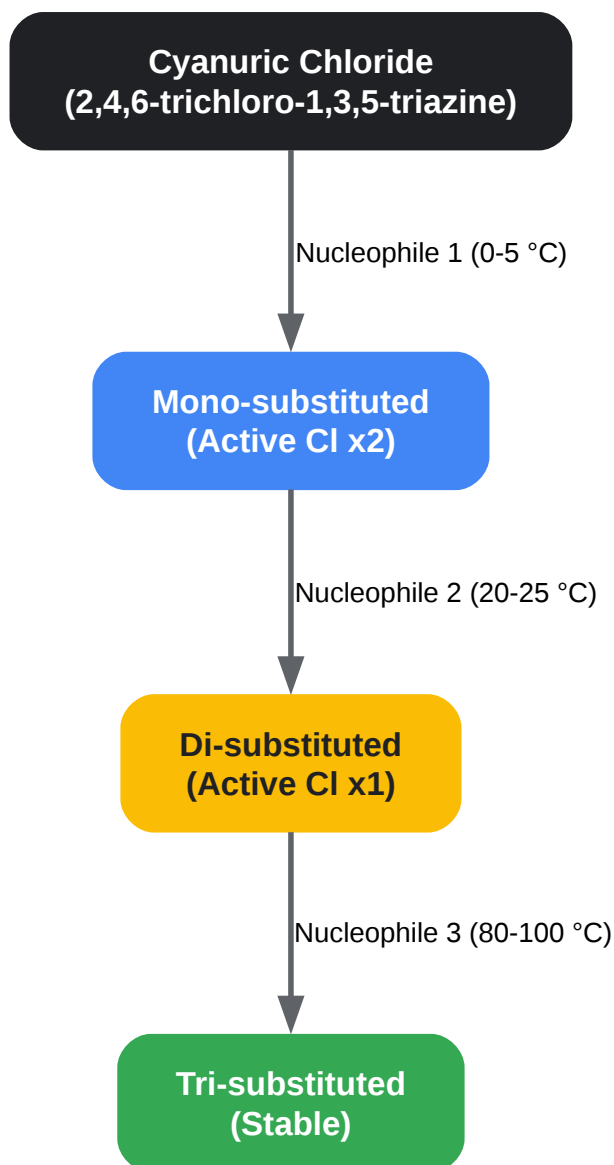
Cyanuric Chloride
(2,4,6-trichloro-1,3,5-triazine)

Nucleophile 1 (0-5 °C)

Mono-substituted
(Active Cl x2)

Nucleophile 2 (20-25 °C)

Di-substituted
(Active Cl x1)

Nucleophile 3 (80-100 °C)

Tri-substituted
(Stable)